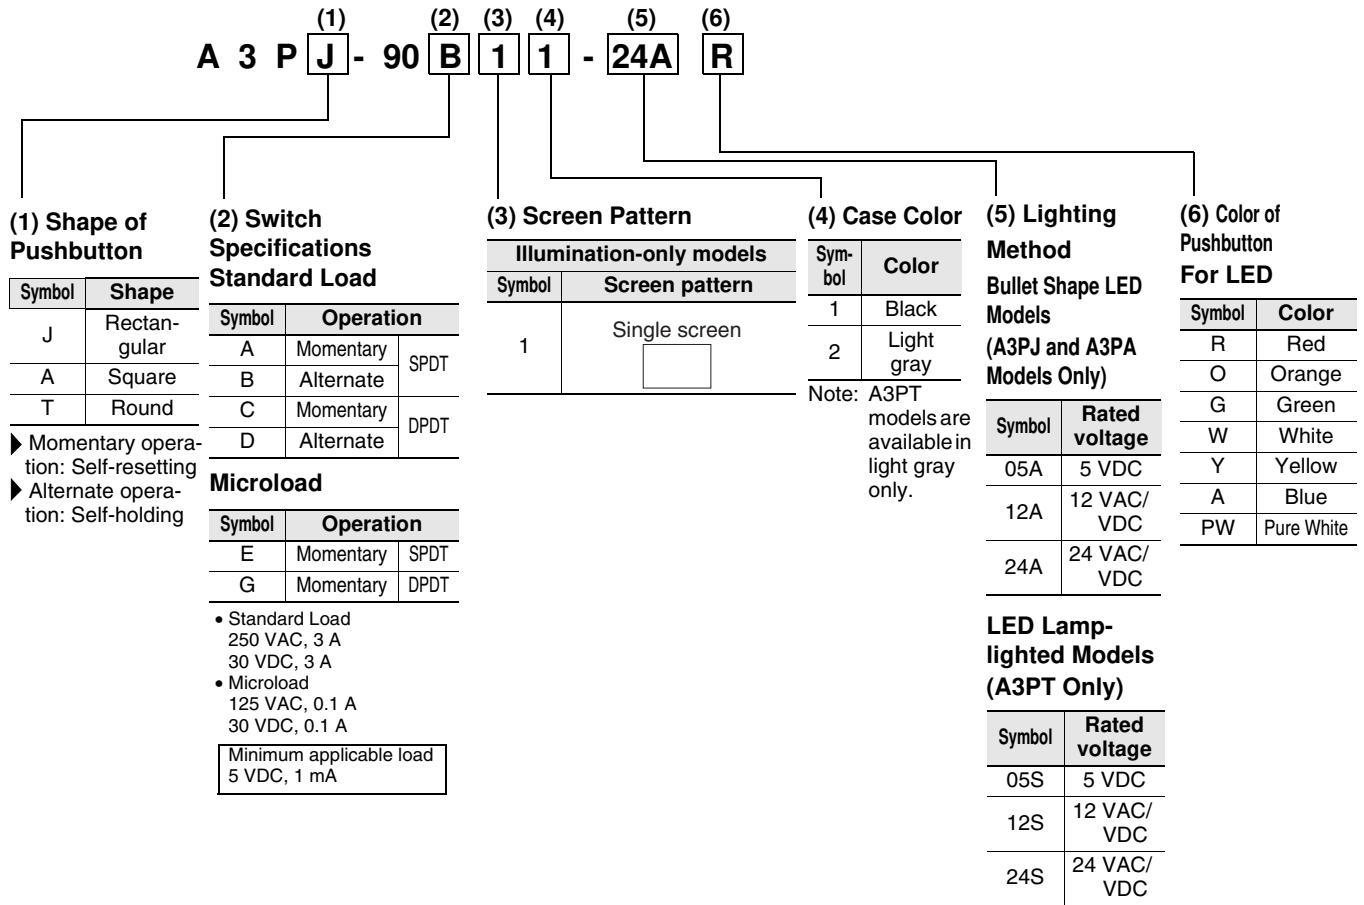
(1) (2) (3) (4) (5) (6)

A 3 P J - 90 B 1 1 - 24A R

(1) Shape of Pushbutton

| Symbol | Shape |
|---|---|
| J | Rectangular |
| A | Square |
| T | Round |

Momentary operation: Self-resetting
Alternate operation: Self-holding

(2) Switch Specifications Standard Load

| Symbol | Operation | |
|---|---|---|
| A | Momentary | SPDT |
| B | Alternate | SPDT |
| C | Momentary | DPDT |
| D | Alternate | DPDT |

Microload

| Symbol | Operation | |
|---|---|---|
| E | Momentary | SPDT |
| G | Momentary | DPDT |

• Standard Load
250 VAC, 3 A
30 VDC, 3 A
• Microload
125 VAC, 0.1 A
30 VDC, 0.1 A

Minimum applicable load
5 VDC, 1 mA

(3) Screen Pattern

| Illumination-only models | |
|---|---|
| Symbol | Screen pattern |
| 1 | Single screen |

(4) Case Color

| Symbol | Color |
|---|---|
| 1 | Black |
| 2 | Light gray |

Note: A3PT models are available in light gray only.

(5) Lighting Method

Bullet Shape LED Models (A3PJ and A3PA Models Only)

| Symbol | Rated voltage |
|---|---|
| 05A | 5 VDC |
| 12A | 12 VAC/ VDC |
| 24A | 24 VAC/ VDC |

LED Lamp-lighted Models (A3PT Only)

| Symbol | Rated voltage |
|---|---|
| 05S | 5 VDC |
| 12S | 12 VAC/ VDC |
| 24S | 24 VAC/ VDC |

(6) Color of Pushbutton

For LED

| Symbol | Color |
|---|---|
| R | Red |
| O | Orange |
| G | Green |
| W | White |
| Y | Yellow |
| A | Blue |
| PW | Pure White |